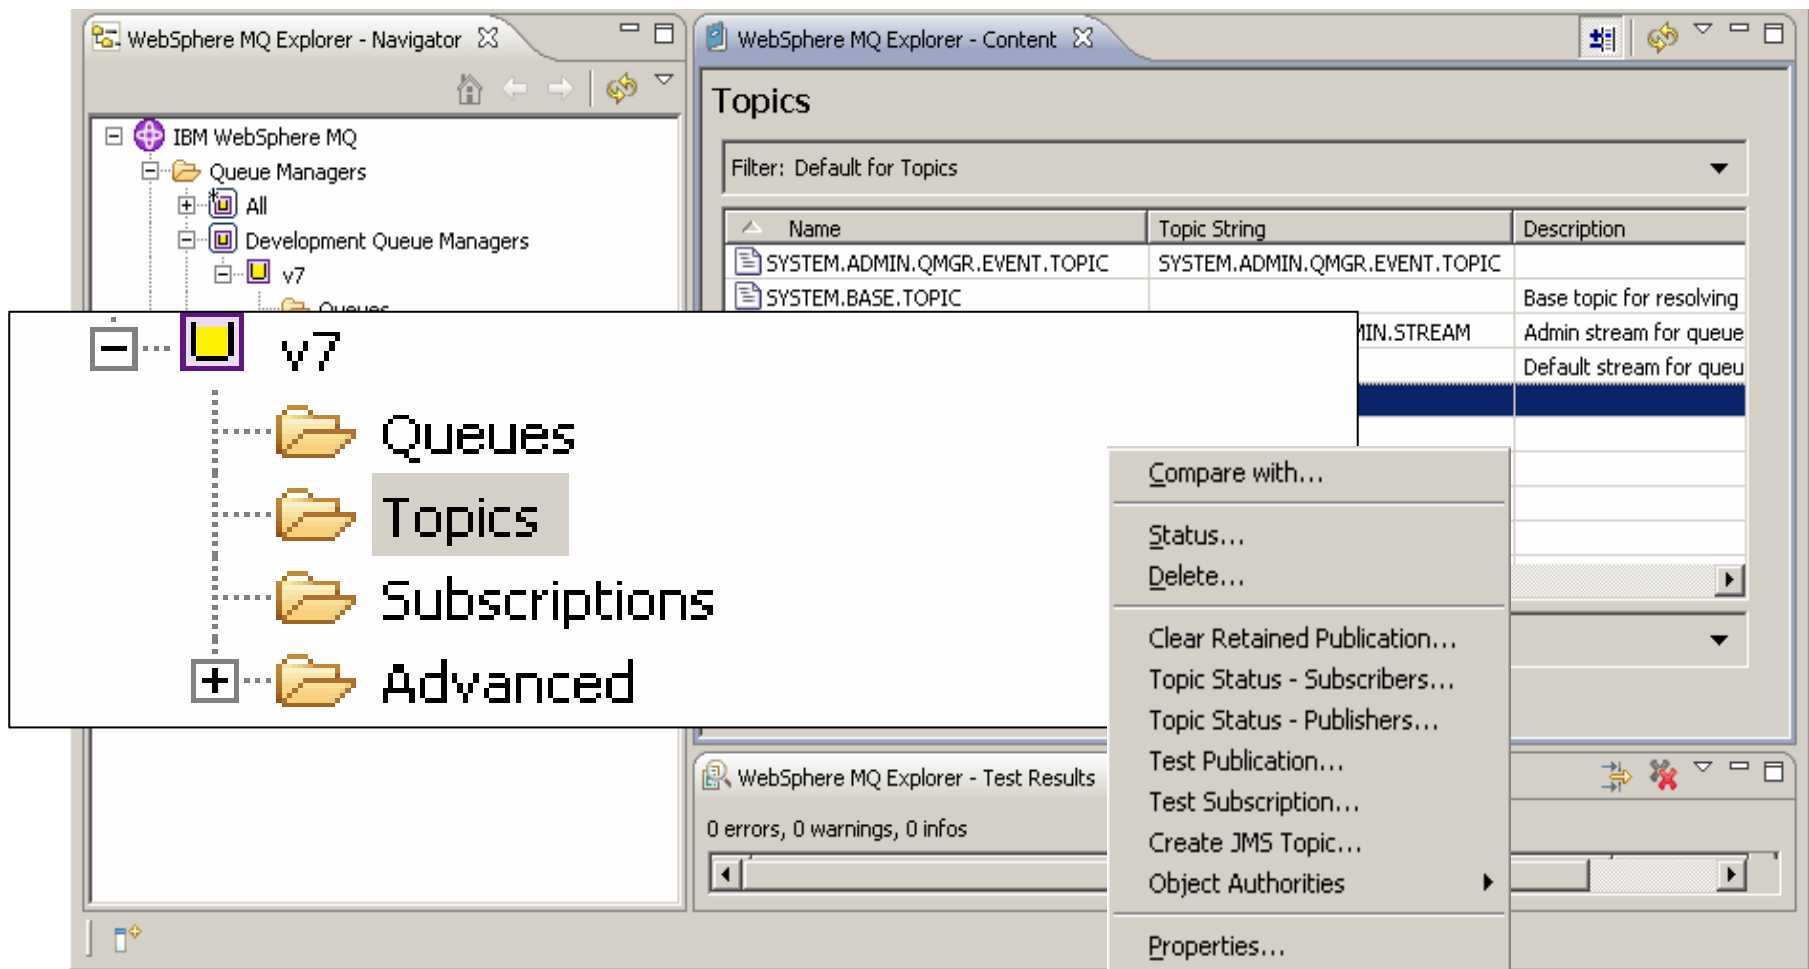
WebSphere MQ Explorer - Navigator

IBM WebSphere MQ
Queue Managers
All
Development Queue Managers
v7
Queues

v7
Queues
Topics
Subscriptions
Advanced

WebSphere MQ Explorer - Content

Topics

Filter: Default for Topics

| Name | Topic String | Description |
|---|---|---|
| SYSTEM.ADMIN.QMGR.EVENT.TOPIC | SYSTEM.ADMIN.QMGR.EVENT.TOPIC | |
| SYSTEM.BASE.TOPIC | | Base topic for resolving |
| | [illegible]IN.STREAM | Admin stream for queue |
| | | Default stream for queu |

Compare with...
Status...
Delete...
Clear Retained Publication...
Topic Status - Subscribers...
Topic Status - Publishers...
Test Publication...
Test Subscription...
Create JMS Topic...
Object Authorities
Properties...

WebSphere MQ Explorer - Test Results

0 errors, 0 warnings, 0 infos